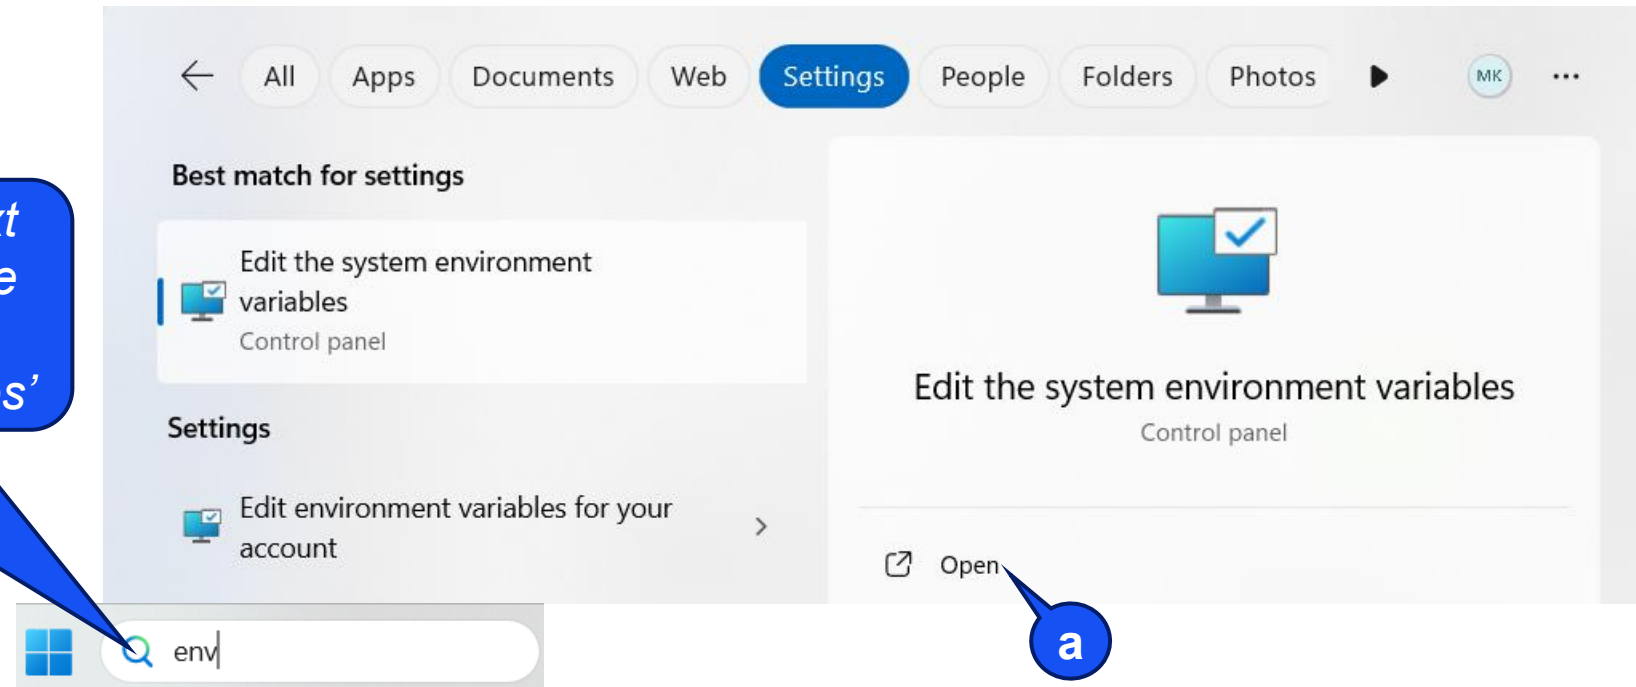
t
e
s'

All Apps Documents Web Settings People Folders Photos MK ...

Best match for settings

Edit the system environment variables
Control panel

Settings

Edit environment variables for your account

Edit the system environment variables
Control panel

Open

a

env